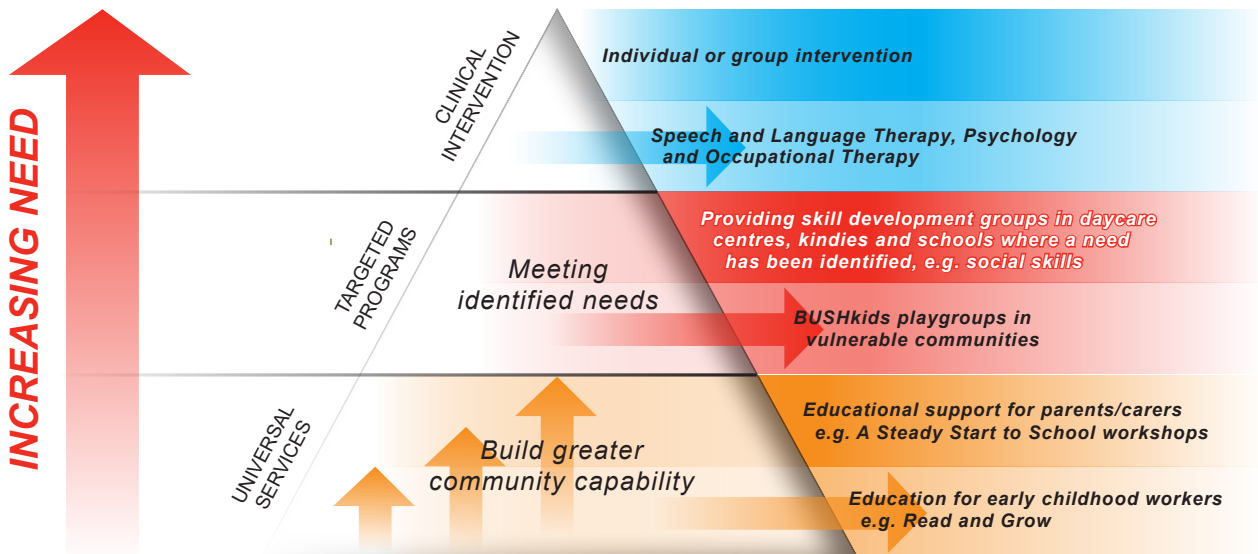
INCREASING NEED

CLINICAL INTERVENTION

Individual or group intervention

Speech and Language Therapy, Psychology and Occupational Therapy

TARGETED PROGRAMS

Meeting identified needs

Providing skill development groups in daycare centres, kindies and schools where a need has been identified, e.g. social skills

BUSHkids playgroups in vulnerable communities

UNIVERSAL SERVICES

Build greater community capability

Educational support for parents/carers e.g. A Steady Start to School workshops

Education for early childhood workers e.g. Read and Grow